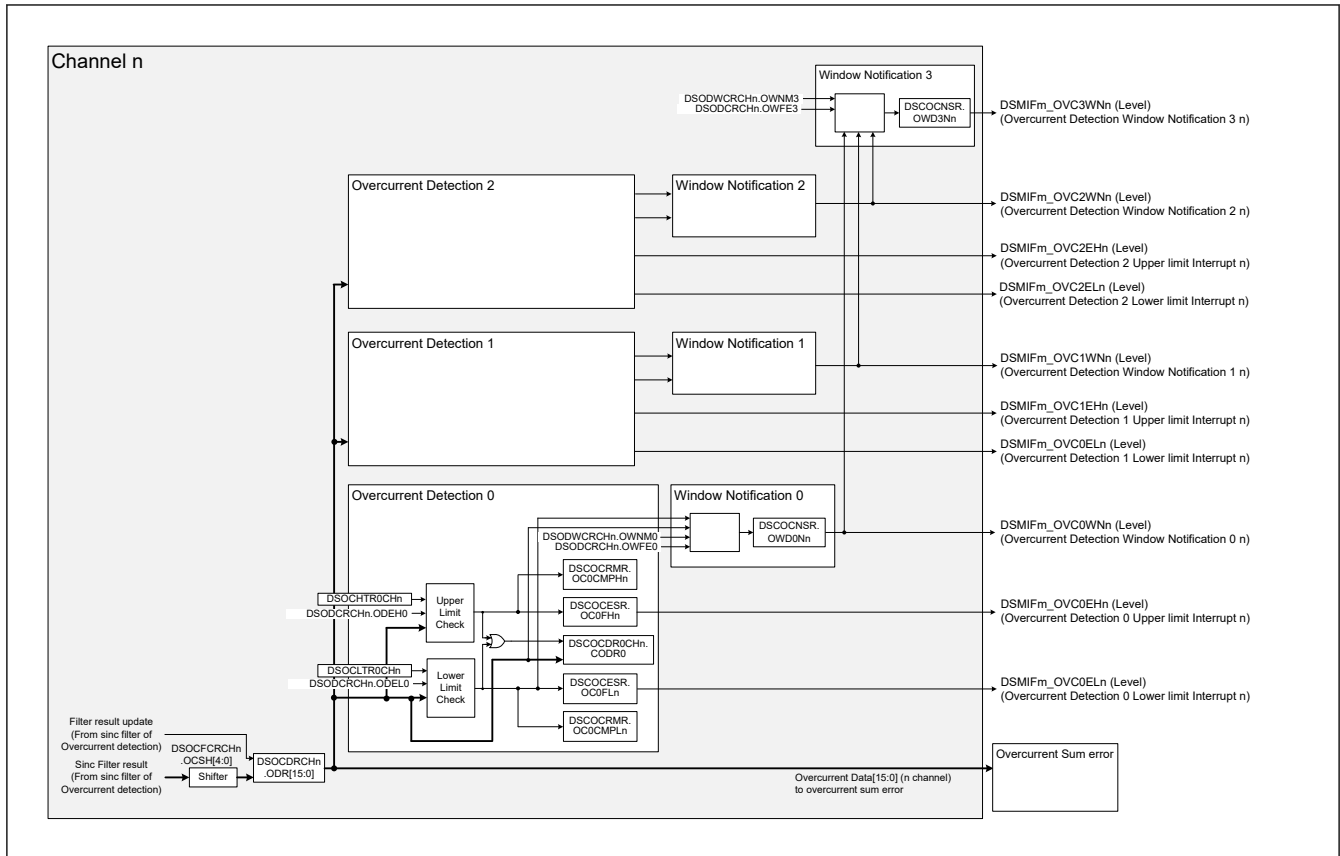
Channel n

Window Notification 3

DSODWCRCHn.OWNM3
DSODCRCHn.OWFE3

DSCOCNSR.
OWD3Nn

DSMIFm_OVC3WNn (Level)
(Overcurrent Detection Window Notification 3 n)

Overcurrent Detection 2

Window Notification 2

DSMIFm_OVC2WNn (Level)
(Overcurrent Detection Window Notification 2 n)

DSMIFm_OVC2EHn (Level)
(Overcurrent Detection 2 Upper limit Interrupt n)

DSMIFm_OVC2ELn (Level)
(Overcurrent Detection 2 Lower limit Interrupt n)

Overcurrent Detection 1

Window Notification 1

DSMIFm_OVC1WNn (Level)
(Overcurrent Detection Window Notification 1 n)

DSMIFm_OVC1EHn (Level)
(Overcurrent Detection 1 Upper limit Interrupt n)

DSMIFm_OVC0ELn (Level)
(Overcurrent Detection 1 Lower limit Interrupt n)

Overcurrent Detection 0

Window Notification 0

DSODWCRCHn.OWNM0
DSODCRCHn.OWFE0

DSCOCNSR.
OWD0Nn

DSMIFm_OVC0WNn (Level)
(Overcurrent Detection Window Notification 0 n)

DSCOCRMR.
OC0CMPHn

DSOCHTR0CHn
DSODCRCHn.ODEH0

Upper
Limit
Check

DSCOCESR.
OC0FHn

DSMIFm_OVC0EHn (Level)
(Overcurrent Detection 0 Upper limit Interrupt n)

DSCOCDR0CHn.
CODR0

DSOCLTR0CHn
DSODCRCHn.ODEL0

Lower
Limit
Check

DSCOCESR.
OC0FLn

DSMIFm_OVC0ELn (Level)
(Overcurrent Detection 0 Lower limit Interrupt n)

DSCOCRMR.
OC0CMPLn

Filter result update
(From sinc filter of
Overcurrent detection)

DSOCFCRCHn
.OCSH[4:0]

DSOCDRCHn
.ODR[15:0]

Sinc Filter result
(From sinc filter of
Overcurrent detection)

Shifter

Overcurrent Sum error

Overcurrent Data[15:0] (n channel)
to overcurrent sum error